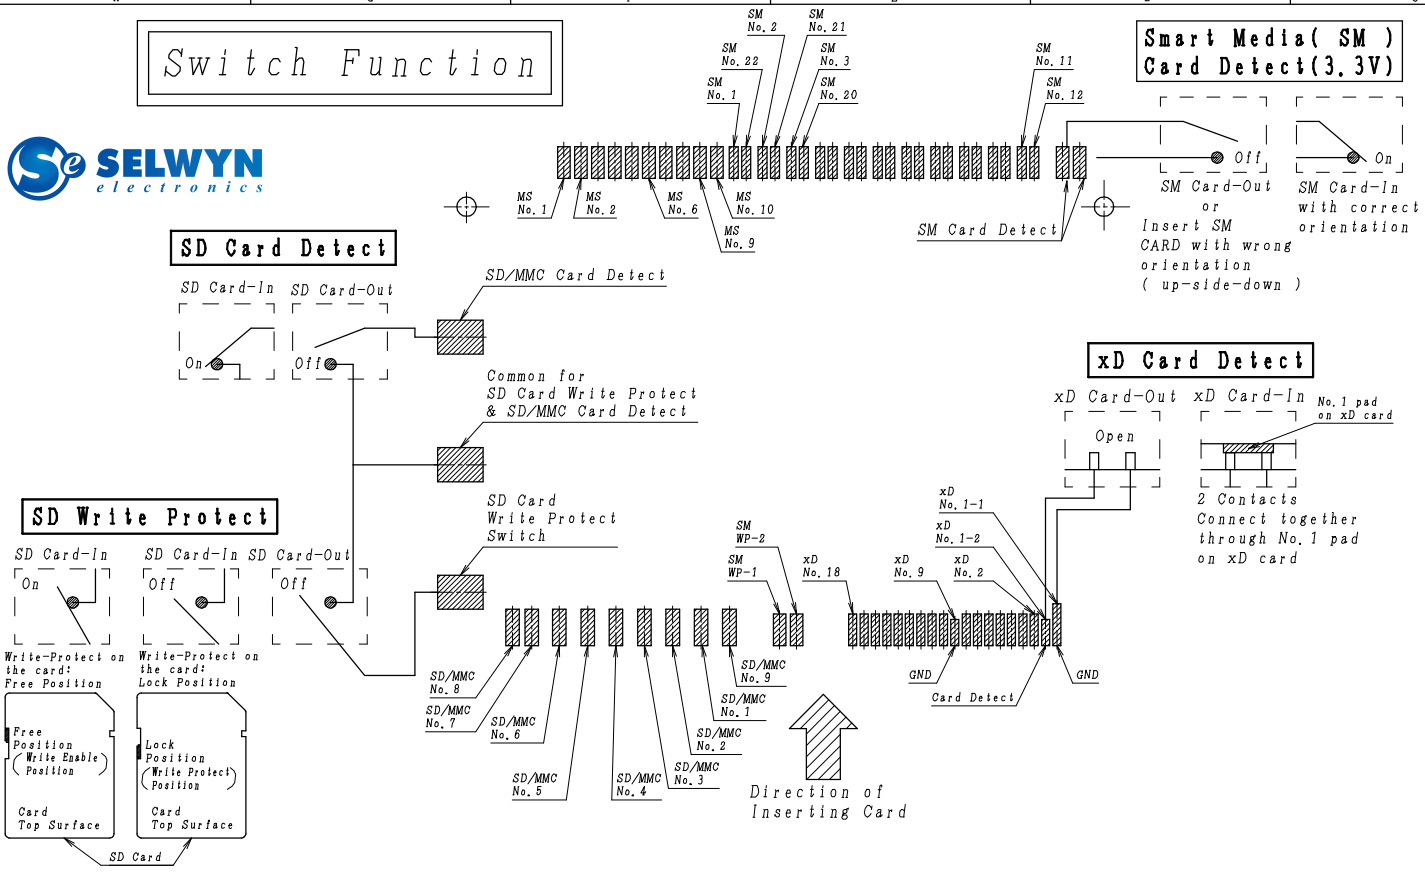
Switch Function

SELWYN
electronics

SM No. 2
SM No. 21
SM No. 22
SM No. 3
SM No. 1
SM No. 20
SM No. 11
SM No. 12

Smart Media( SM )
Card Detect(3.3V)

Off
On

MS No. 1
MS No. 2
MS No. 6
MS No. 10
MS No. 9

SM Card Detect

SM Card-Out or Insert SM CARD with wrong orientation ( up-side-down )

SM Card-In with correct orientation

SD Card Detect

SD Card-In
SD Card-Out
On
Off

SD/MMC Card Detect

Common for SD Card Write Protect & SD/MMC Card Detect

xD Card Detect

xD Card-Out
xD Card-In
No. 1 pad on xD card
Open

2 Contacts Connect together through No. 1 pad on xD card

SD Write Protect

SD Card-In
SD Card-In
SD Card-Out
On
Off
Off

Write-Protect on the card: Free Position
Write-Protect on the card: Lock Position

SD Card Write Protect Switch

SM WP-2
SM WP-1
xD No. 18
xD No. 9
xD No. 1-1
xD No. 1-2
xD No. 2

SD/MMC No. 8
SD/MMC No. 7
SD/MMC No. 6
SD/MMC No. 5
SD/MMC No. 4
SD/MMC No. 3
SD/MMC No. 2
SD/MMC No. 1
SD/MMC No. 9

GND
GND
Card Detect

Free Position (Write Enable Position)
Card Top Surface

Lock Position (Write Protect Position)
Card Top Surface

SD Card

Direction of Inserting Card